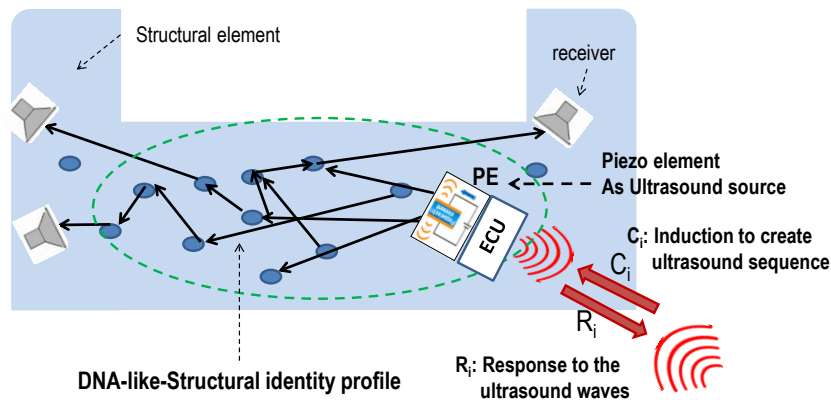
Structural element

receiver

PE

Piezo element
As Ultrasound source

ECU

$C_i$: Induction to create ultrasound sequence

$C_i$

$R_i$

$R_i$: Response to the ultrasound waves

DNA-like-Structural identity profile